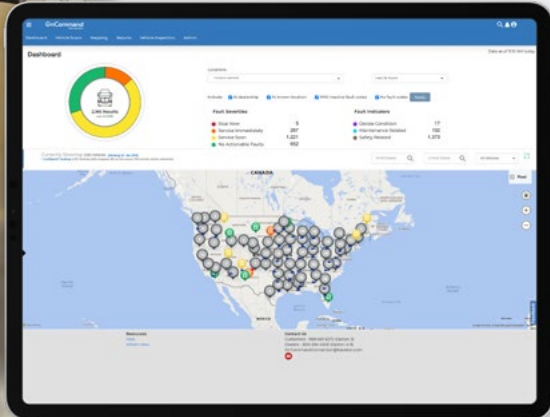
OnCommand

Dashboard

Dashboard

Locations

2,145 Results

Fault Severities

Stop Now 5

Service Immediately 287

Service Soon 1,221

No Actionable Faults 652

Fault Indicators

Engine Condition 17

Maintenance Related 150

Safety Related 1,373

Currently Showing

CANADA

Resources

Contact Us